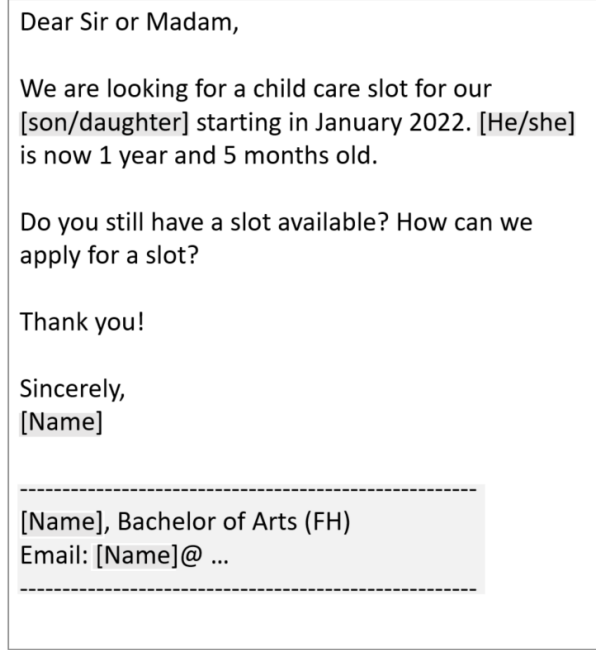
Dear Sir or Madam,

We are looking for a child care slot for our [son/daughter] starting in January 2022. [He/she] is now 1 year and 5 months old.

Do you still have a slot available? How can we apply for a slot?

Thank you!

Sincerely,
[Name]

-----------------------------------------------------
[Name], Bachelor of Arts (FH)
Email: [Name]@ ...
-----------------------------------------------------